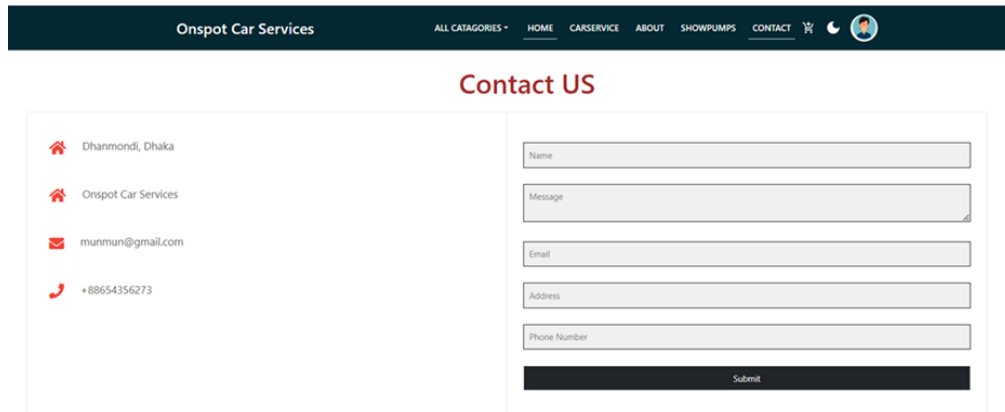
Onspot Car Services

ALL CATAGORIES HOME CARSERVICE ABOUT SHOWPUMPS CONTACT

Contact US

Dhanmondi, Dhaka

Onspot Car Services

munmun@gmail.com

+88654356273

Name

Message

Email

Address

Phone Number

Submit